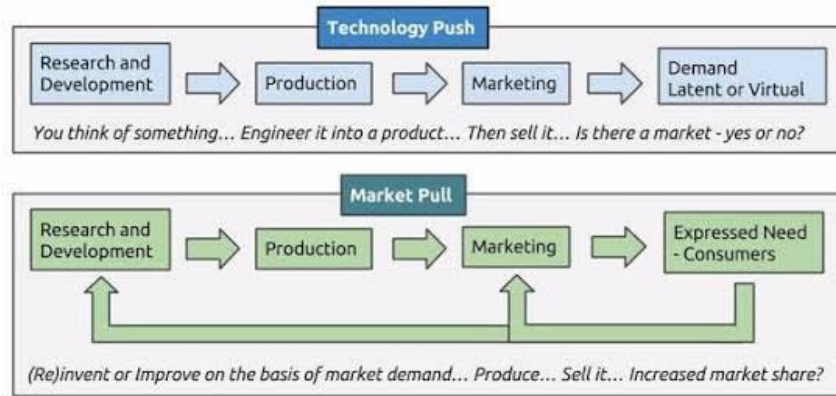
Technology Push

Research and Development

Production

Marketing

Demand Latent or Virtual

You think of something… Engineer it into a product… Then sell it… Is there a market - yes or no?

Market Pull

Research and Development

Production

Marketing

Expressed Need - Consumers

(Re)invent or Improve on the basis of market demand… Produce… Sell it… Increased market share?